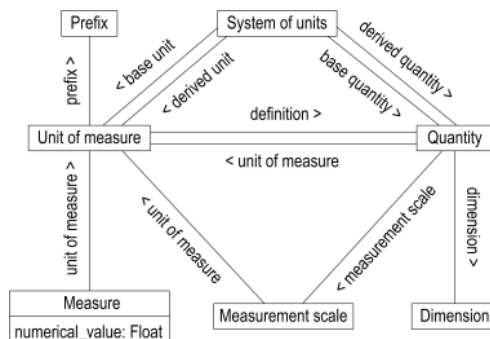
Prefix

System of units

prefix >

< base unit

< derived unit

derived quantity >

base quantity >

definition >

Unit of measure

Quantity

< unit of measure

unit of measure >

< unit of measure

< measurement scale

dimension >

Measure

numerical_value: Float

Measurement scale

Dimension